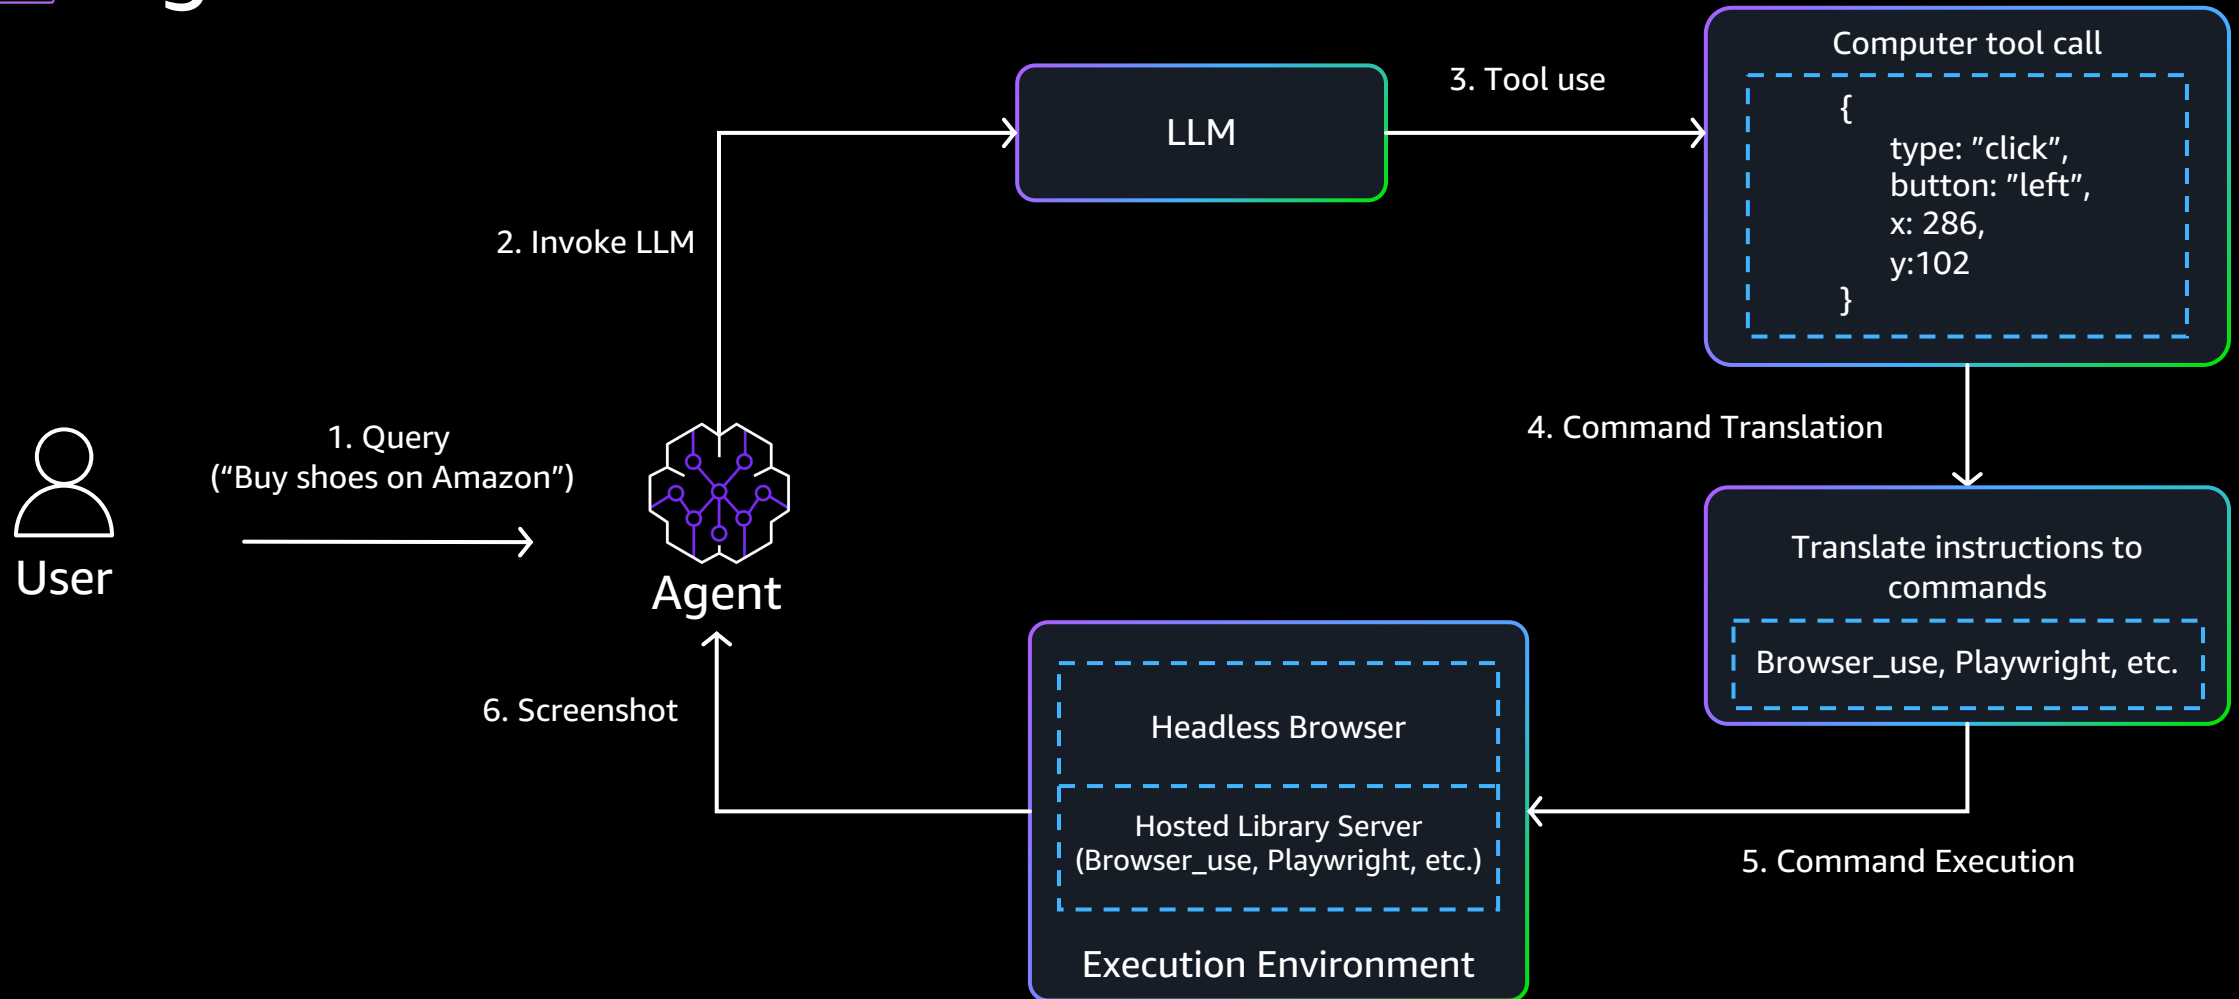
User

1. Query
("Buy shoes on Amazon")

Agent

2. Invoke LLM

LLM

3. Tool use

Computer tool call

{
type: "click",
button: "left",
x: 286,
y:102
}

4. Command Translation

Translate instructions to commands

Browser_use, Playwright, etc.

5. Command Execution

Headless Browser

Hosted Library Server
(Browser_use, Playwright, etc.)

Execution Environment

6. Screenshot